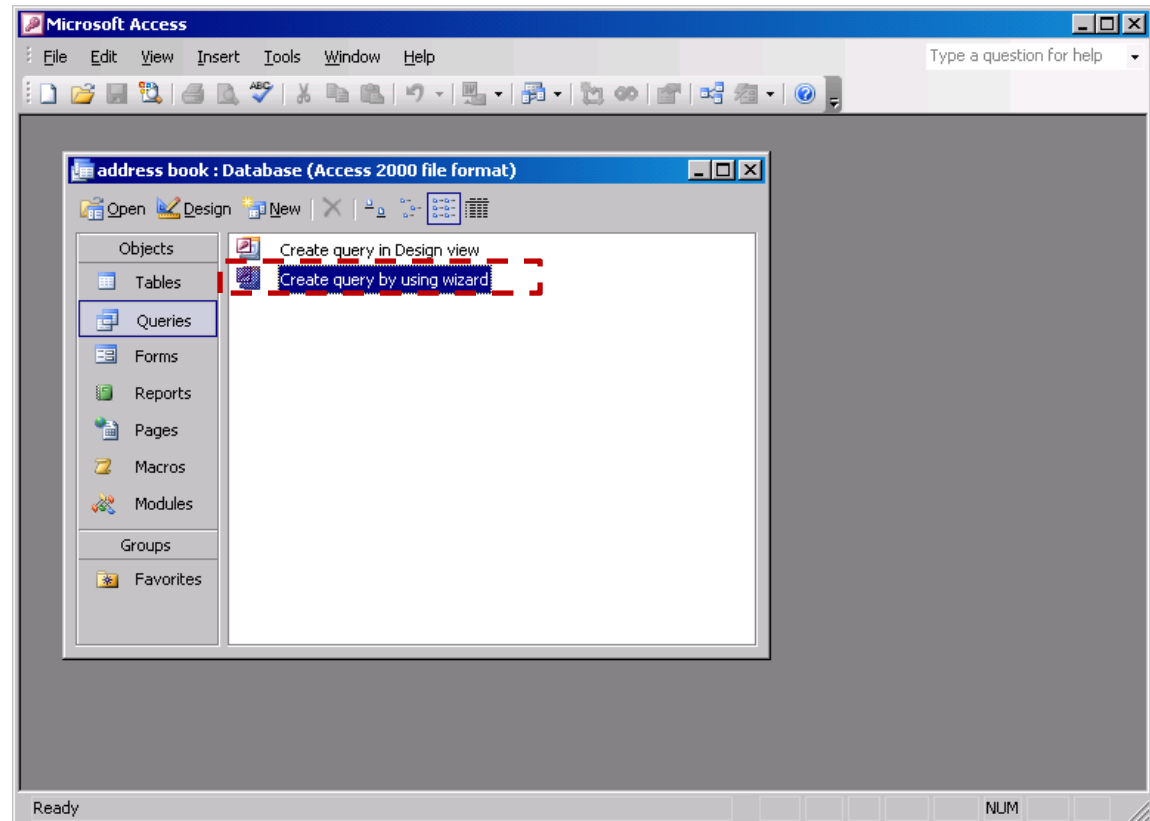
Microsoft Access

File Edit View Insert Tools Window Help

Type a question for help

address book : Database (Access 2000 file format)

Open Design New

Objects
Tables
Queries
Forms
Reports
Pages
Macros
Modules
Groups
Favorites

Create query in Design view
Create query by using wizard

Ready

NUM